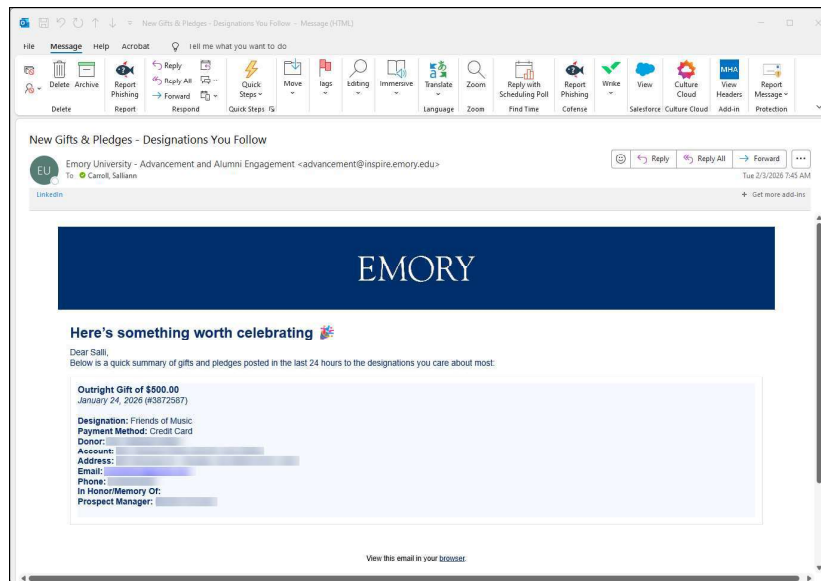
New Gifts & Pledges - Designations You Follow - Message (HTML)

File Message Help Acrobat Tell me what you want to do

Delete Archive
Delete
Report Phishing
Report
Reply
Reply All
Forward
Respond
Quick Steps
Quick Steps
Move
Tags
Editing
Immersive
Translate
Language
Zoom
Zoom
Reply with Scheduling Poll
Find Time
Report Phishing
Cofense
Wrike
View
Salesforce
Culture Cloud
Culture Cloud
MHA
View Headers
Add-in
Report Message
Protection

New Gifts & Pledges - Designations You Follow

EU Emory University - Advancement and Alumni Engagement <advancement@inspire.emory.edu>
To Carroll, Salliann

Reply Reply All Forward ...
Tue 2/3/2026 7:45 AM

LinkedIn
+ Get more add-ins

EMORY

Here's something worth celebrating 🎉

Dear Salli,
Below is a quick summary of gifts and pledges posted in the last 24 hours to the designations you care about most:

Outright Gift of $500.00
January 24, 2026 (#3872587)

Designation: Friends of Music
Payment Method: Credit Card
Donor: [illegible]
Account: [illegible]
Address: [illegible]
Email: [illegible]
Phone: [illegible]
In Honor/Memory Of:
Prospect Manager: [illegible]

View this email in your browser.